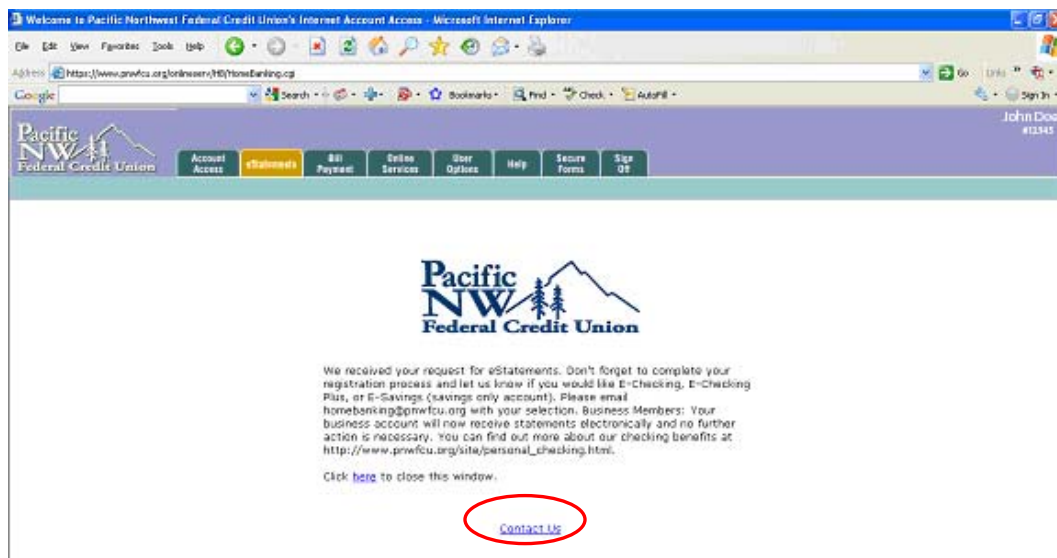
Welcome to Pacific Northwest Federal Credit Union's Internet Account Access - Microsoft Internet Explorer

File Edit View Favorites Tools Help

Address https://www.pnwfcu.org/onlineserv/HB/HomeBanking.cgi

Go Links

Google Search Bookmarks Find Check AutoFill Sign In

Pacific NW Federal Credit Union

Account Access eStatements Bill Payment Online Services User Options Help Secure Forms Sign Off

John Doe #12345

Pacific NW Federal Credit Union

We received your request for eStatements. Don't forget to complete your registration process and let us know if you would like E-Checking, E-Checking Plus, or E-Savings (savings only account). Please email homebanking@pnwfcu.org with your selection. Business Members: Your business account will now receive statements electronically and no further action is necessary. You can find out more about our checking benefits at http://www.pnwfcu.org/site/personal_checking.html.

Click here to close this window.

Contact Us